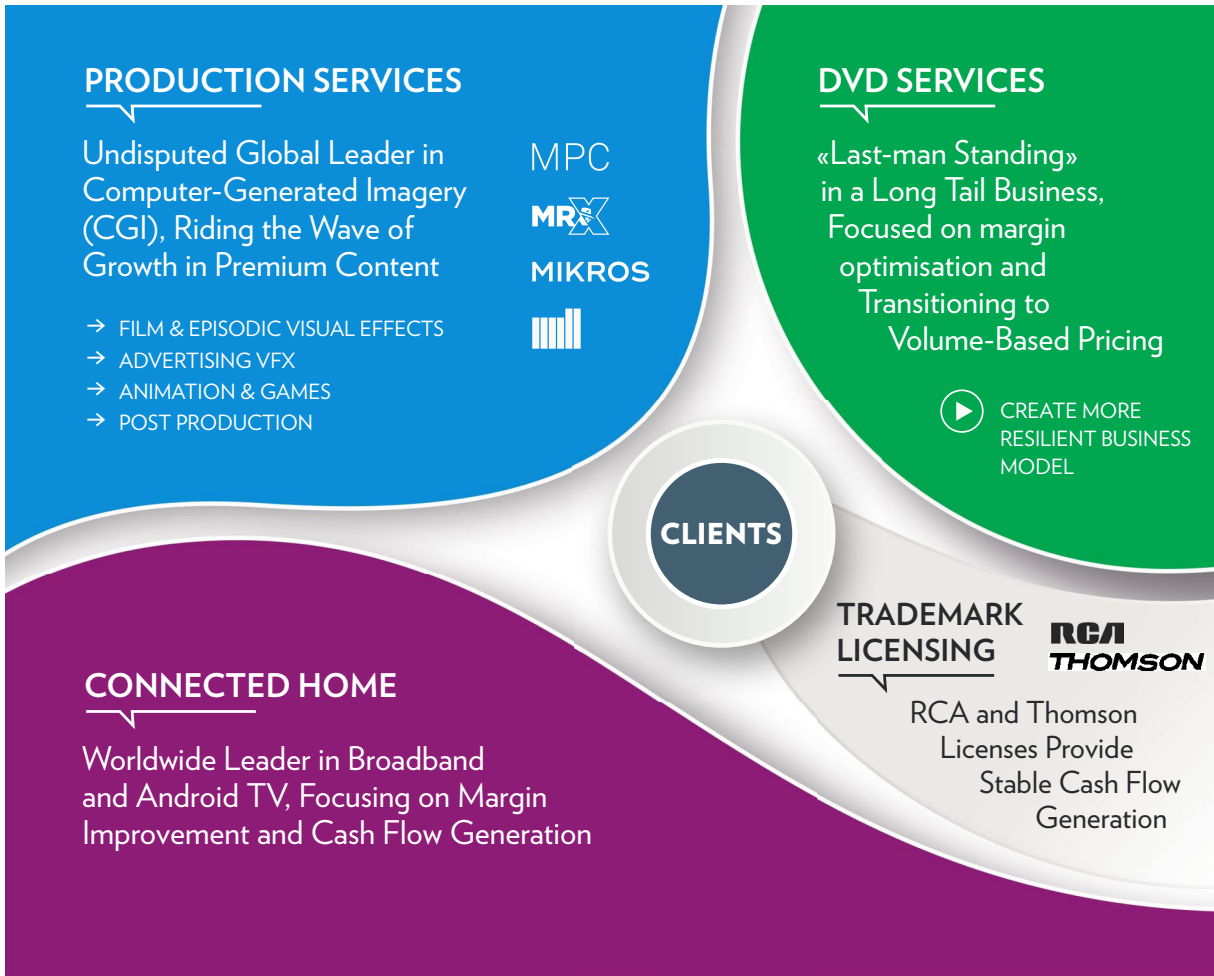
PRODUCTION SERVICES

Undisputed Global Leader in Computer-Generated Imagery (CGI), Riding the Wave of Growth in Premium Content

MPC
MR X
MIKROS

→ FILM & EPISODIC VISUAL EFFECTS
→ ADVERTISING VFX
→ ANIMATION & GAMES
→ POST PRODUCTION

DVD SERVICES

«Last-man Standing» in a Long Tail Business, Focused on margin optimisation and Transitioning to Volume-Based Pricing

CREATE MORE RESILIENT BUSINESS MODEL

CLIENTS

TRADEMARK LICENSING

RCA
THOMSON

RCA and Thomson Licenses Provide Stable Cash Flow Generation

CONNECTED HOME

Worldwide Leader in Broadband and Android TV, Focusing on Margin Improvement and Cash Flow Generation